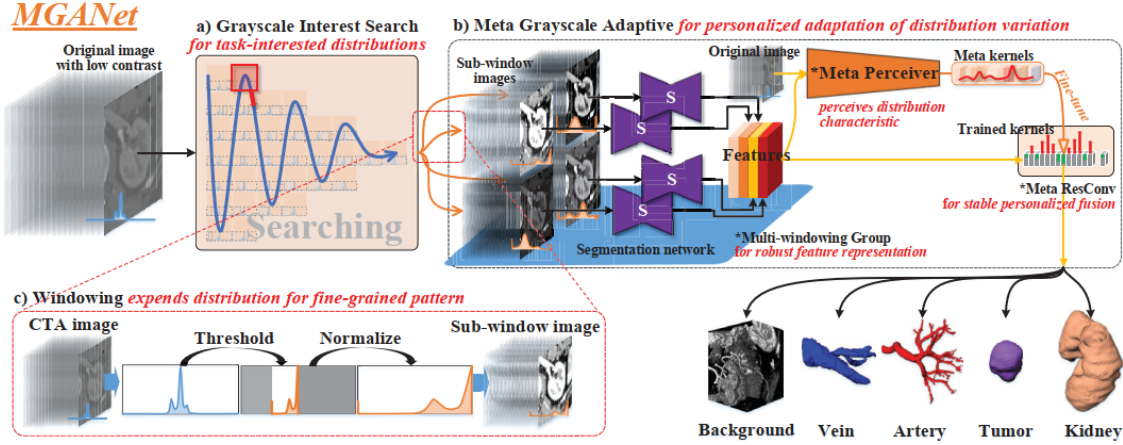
MGANet

Original image with low contrast

a) Grayscale Interest Search
for task-interested distributions

Searching

b) Meta Grayscale Adaptive for personalized adaptation of distribution variation

Sub-window images

Original image

*Meta Perceiver

perceives distribution characteristic

Meta kernels

Fine-tune

Trained kernels

S

S

S

S

Features

*Meta ResConv
for stable personalized fusion

Segmentation network

*Multi-windowing Group
for robust feature representation

c) Windowing expends distribution for fine-grained pattern

CTA image

Threshold

Normalize

Sub-window image

Background

Vein

Artery

Tumor

Kidney